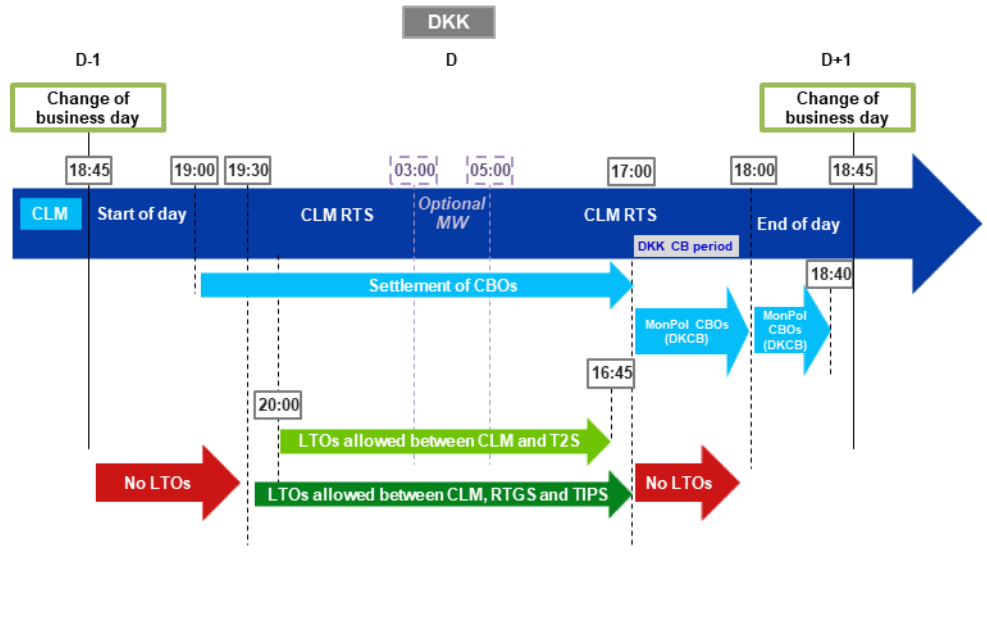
DKK

D-1

D

D+1

Change of business day

Change of business day

18:45

19:00

19:30

03:00

05:00

17:00

18:00

18:45

CLM

Start of day

CLM RTS

Optional MW

CLM RTS

End of day

DKK CB period

18:40

Settlement of CBOs

MonPol CBOs (DKCB)

MonPol CBOs (DKCB)

16:45

20:00

LTOs allowed between CLM and T2S

No LTOs

LTOs allowed between CLM, RTGS and TIPS

No LTOs